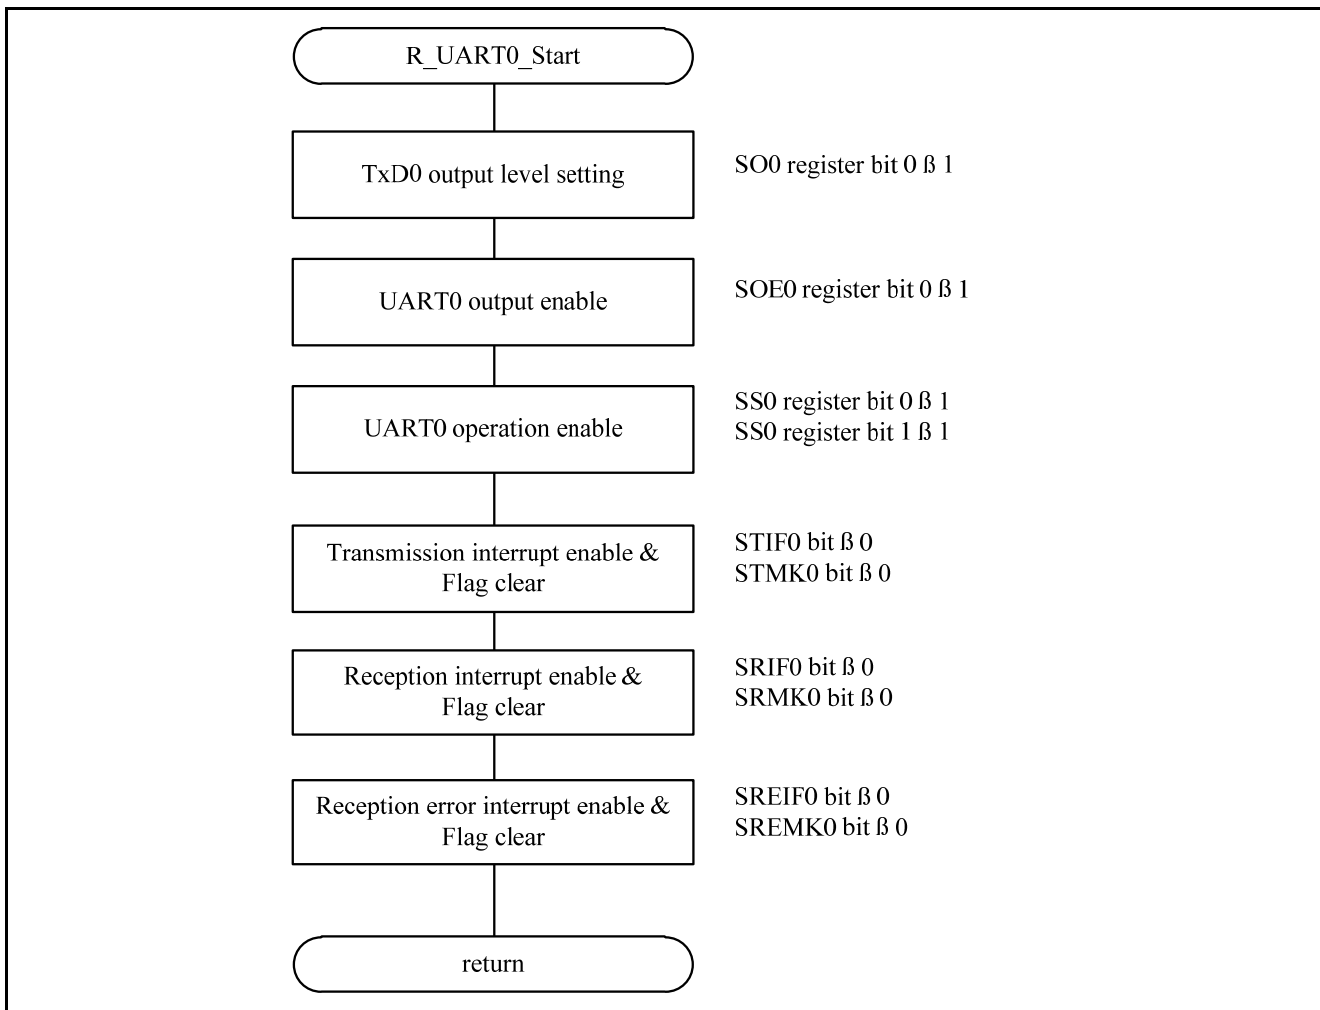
R_UART0_Start

TxD0 output level setting

SO0 register bit 0 ß 1

UART0 output enable

SOE0 register bit 0 ß 1

UART0 operation enable

SS0 register bit 0 ß 1
SS0 register bit 1 ß 1

Transmission interrupt enable & Flag clear

STIF0 bit ß 0
STMK0 bit ß 0

Reception interrupt enable & Flag clear

SRIF0 bit ß 0
SRMK0 bit ß 0

Reception error interrupt enable & Flag clear

SREIF0 bit ß 0
SREMK0 bit ß 0

return